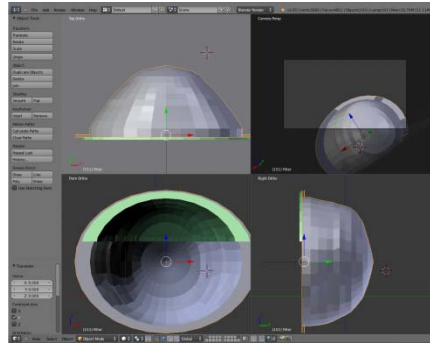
File Add Render Window Help
Default
Scene
Blender Render
Object Tools
Transform
Translate
Rotate
Scale
Shrink
Object
Duplicate Objects
Delete
Join
Shading
Smooth Flat
Keyframes
Insert Remove
Motion Paths
Calculate Paths
Clear Paths
Repeat
Repeat Last
History
Grease Pencil
Draw Line
Poly Erase
Use Sketching Sessions
Top Ortho
(151) Mirror
Camera Persp
(151) Mirror
Front Ortho
(151) Mirror
Right Ortho
(151) Mirror
Translate
Vector
X 0.000
Y 0.000
Z 0.000
Constraint Axis
X
Y
Z
Orientation
View Select Object Object Mode